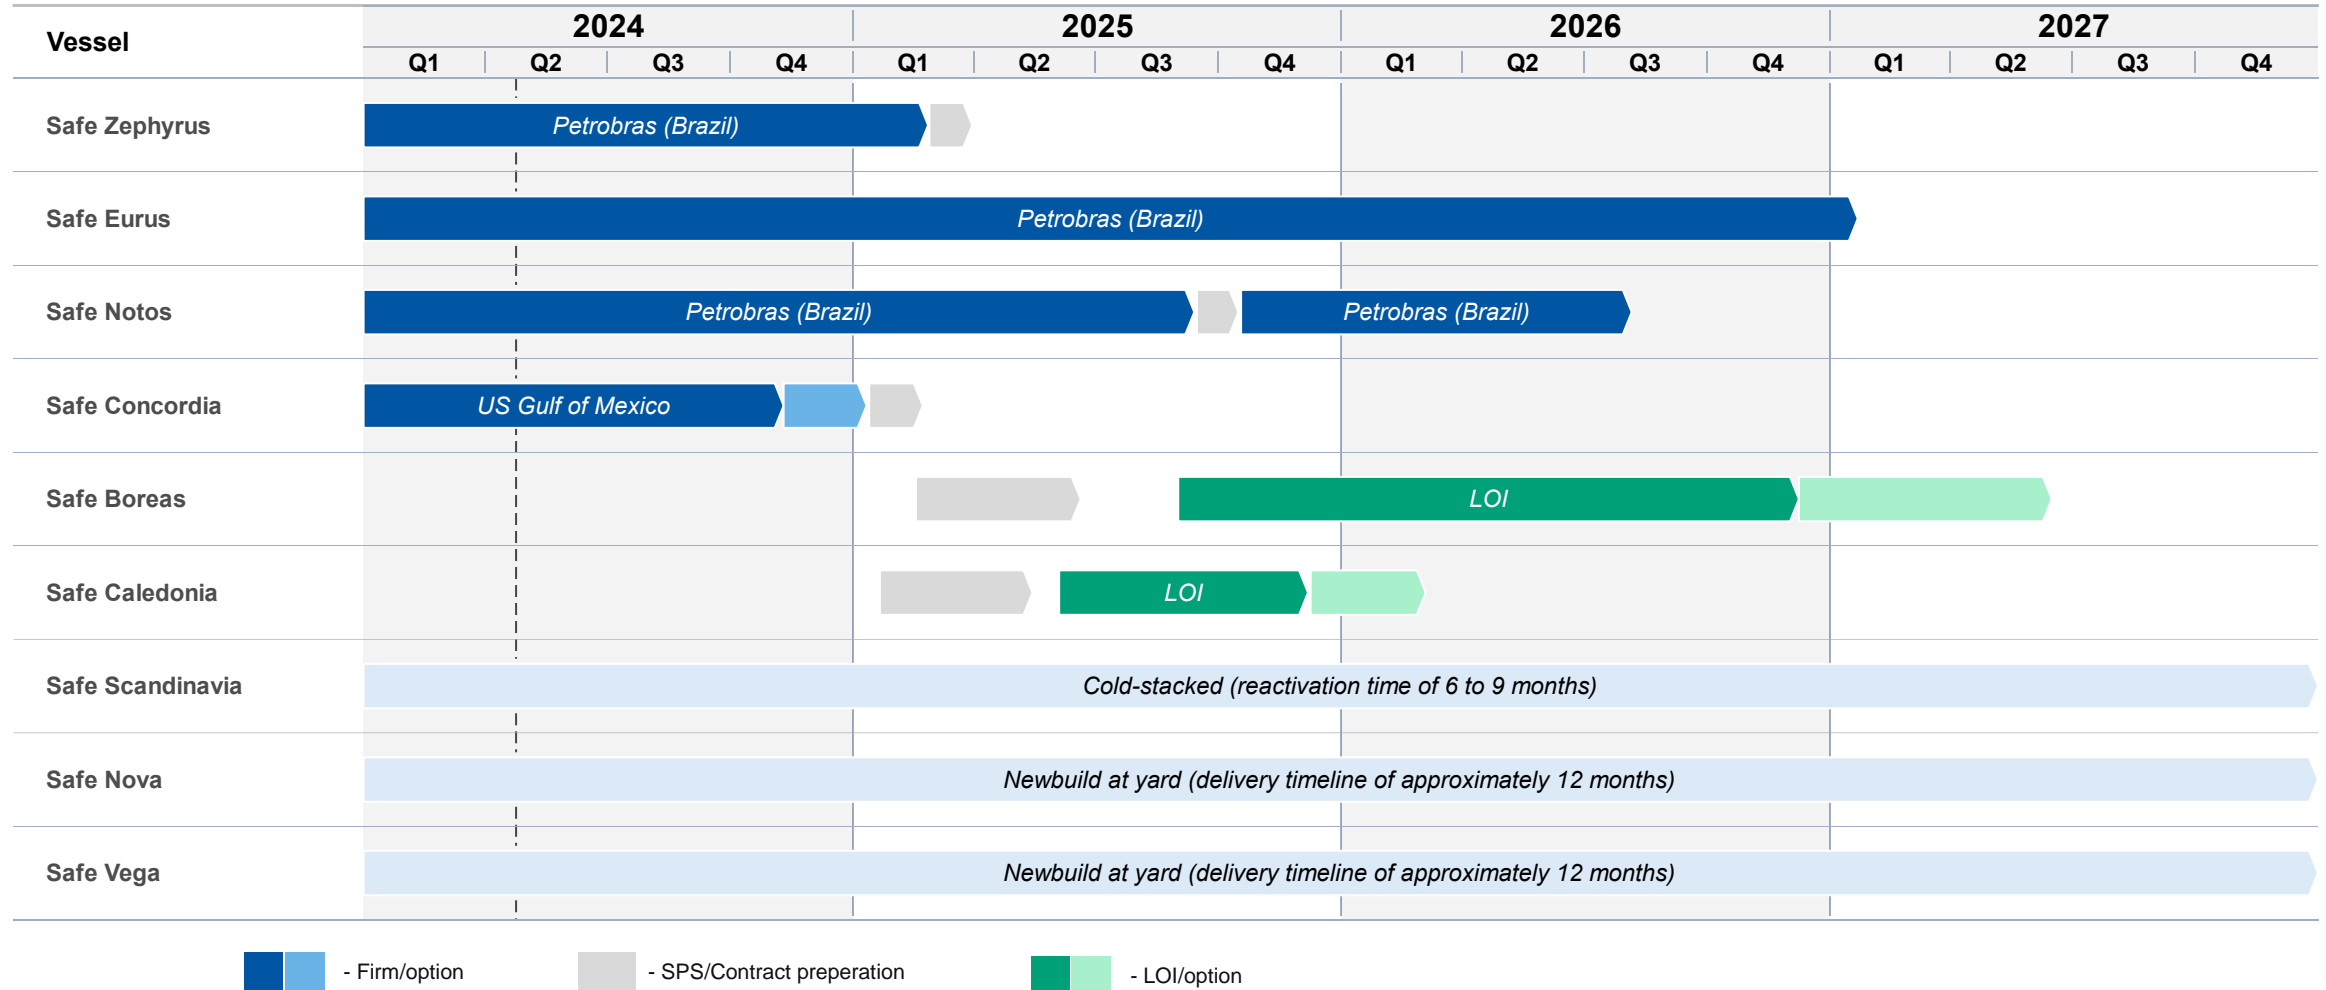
| Vessel | 2024 Q1 | 2024 Q2 | 2024 Q3 | 2024 Q4 | 2025 Q1 | 2025 Q2 | 2025 Q3 | 2025 Q4 | 2026 Q1 | 2026 Q2 | 2026 Q3 | 2026 Q4 | 2027 Q1 | 2027 Q2 | 2027 Q3 | 2027 Q4 |
|---|---|---|---|---|---|---|---|---|---|---|---|---|---|---|---|---|
| Safe Zephyrus | Petrobras (Brazil) | | | | | | | | | | | | | | | |
| Safe Eurus | Petrobras (Brazil) | | | | | | | | | | | | | | | |
| Safe Notos | Petrobras (Brazil) | | | | | | | Petrobras (Brazil) | | | | | | | | |
| Safe Concordia | US Gulf of Mexico | | | | | | | | | | | | | | | |
| Safe Boreas | | | | | | | | LOI | | | | | | | | |
| Safe Caledonia | | | | | | LOI | | | | | | | | | | |
| Safe Scandinavia | Cold-stacked (reactivation time of 6 to 9 months) | | | | | | | | | | | | | | | |
| Safe Nova | Newbuild at yard (delivery timeline of approximately 12 months) | | | | | | | | | | | | | | | |
| Safe Vega | Newbuild at yard (delivery timeline of approximately 12 months) | | | | | | | | | | | | | | | |

- Firm/option
- SPS/Contract preperation
- LOI/option